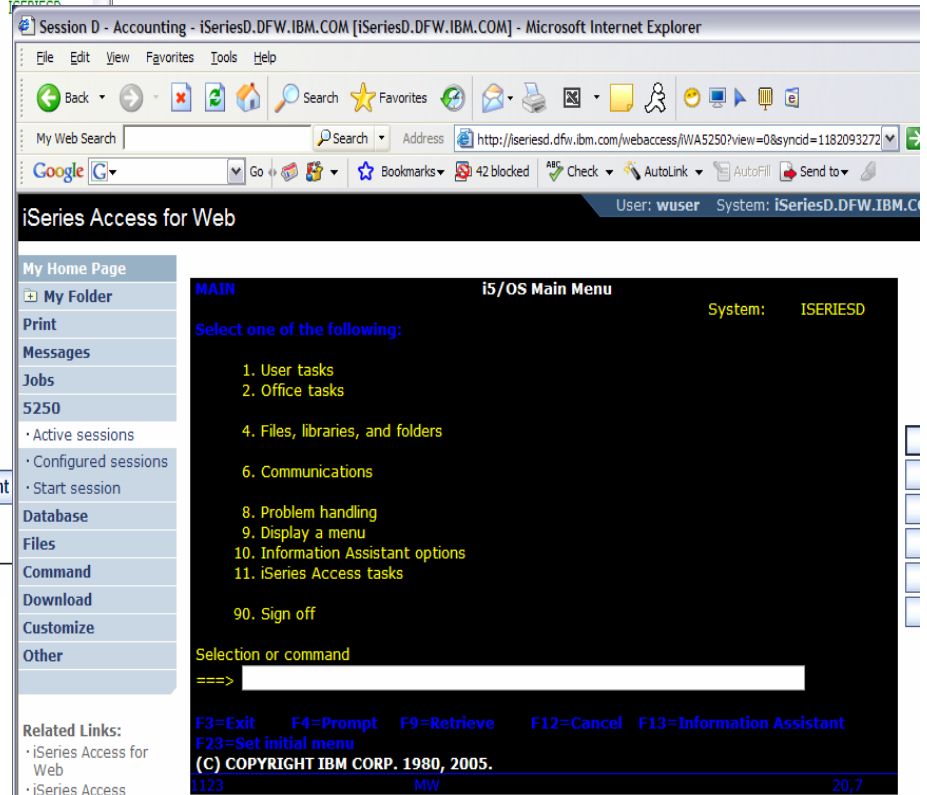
Session D - Accounting - iSeriesD.DFW.IBM.COM [iSeriesD.DFW.IBM.COM] - Microsoft Internet Explorer

File Edit View Favorites Tools Help

Back Search Favorites

My Web Search Search Address http://iseriesd.dfw.ibm.com/webaccess/iWA5250?view=0&syncid=1182093272

Google G Go Bookmarks 42 blocked Check AutoLink AutoFill Send to

iSeries Access for Web

User: wuser System: iSeriesD.DFW.IBM.C

My Home Page
My Folder
Print
Messages
Jobs
5250
· Active sessions
· Configured sessions
· Start session
Database
Files
Command
Download
Customize
Other

Related Links:
· iSeries Access for Web
· iSeries Access

MAIN i5/OS Main Menu
System: ISERIESD
Select one of the following:

1. User tasks
2. Office tasks

4. Files, libraries, and folders

6. Communications

8. Problem handling
9. Display a menu
10. Information Assistant options
11. iSeries Access tasks

90. Sign off

Selection or command
===>

F3=Exit F4=Prompt F9=Retrieve F12=Cancel F13=Information Assistant
F23=Set initial menu
(C) COPYRIGHT IBM CORP. 1980, 2005.
1123 MW 20,7